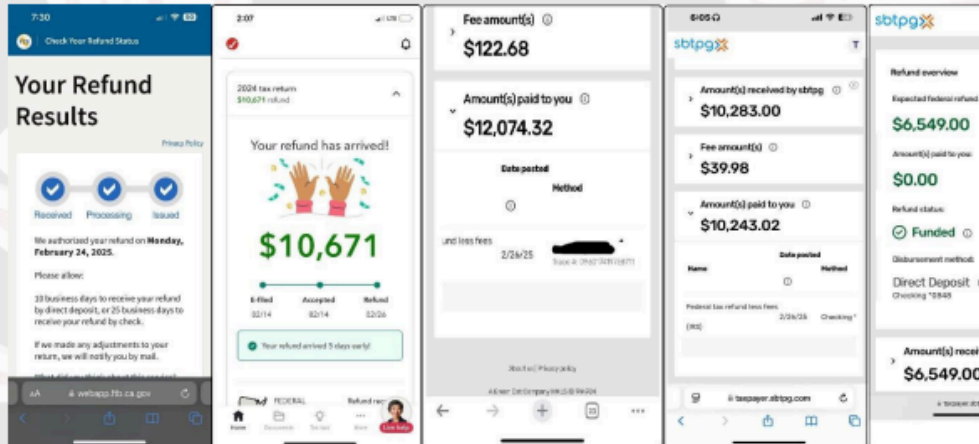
7:30

Check Your Refund Status

Your Refund Results

Privacy Policy

Received Processing Issued

We authorized your refund on Monday, February 24, 2025.

Please allow:

10 business days to receive your refund by direct deposit, or 25 business days to receive your refund by check.

If we made any adjustments to your return, we will notify you by mail.

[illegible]

AA webapp.ftb.ca.gov

2:07

2024 tax return
$10,671 refund

Your refund has arrived!

$10,671

E-filed 02/14
Accepted 02/14
Refund 02/26

Your refund arrived 5 days early!

FEDERAL
Refund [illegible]

Home Documents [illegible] More Live help

Fee amount(s)

$122.68

Amount(s) paid to you

$12,074.32

Date posted

Method

und less fees

2/26/25

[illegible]

About us | Privacy policy

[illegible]

6:05

sbtpg

Amount(s) received by sbtpg

$10,283.00

Fee amount(s)

$39.98

Amount(s) paid to you

$10,243.02

Date posted

Name

Method

Federal tax refund less fees

2/26/25

Checking

(IRS)

taxpayer.sbtpg.com

sbtpg

Refund overview

Expected federal refund

$6,549.00

Amount(s) paid to you

$0.00

Refund status

Funded

Disbursement method

Direct Deposit

Checking *8848

Amount(s) recei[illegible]

$6,549.00